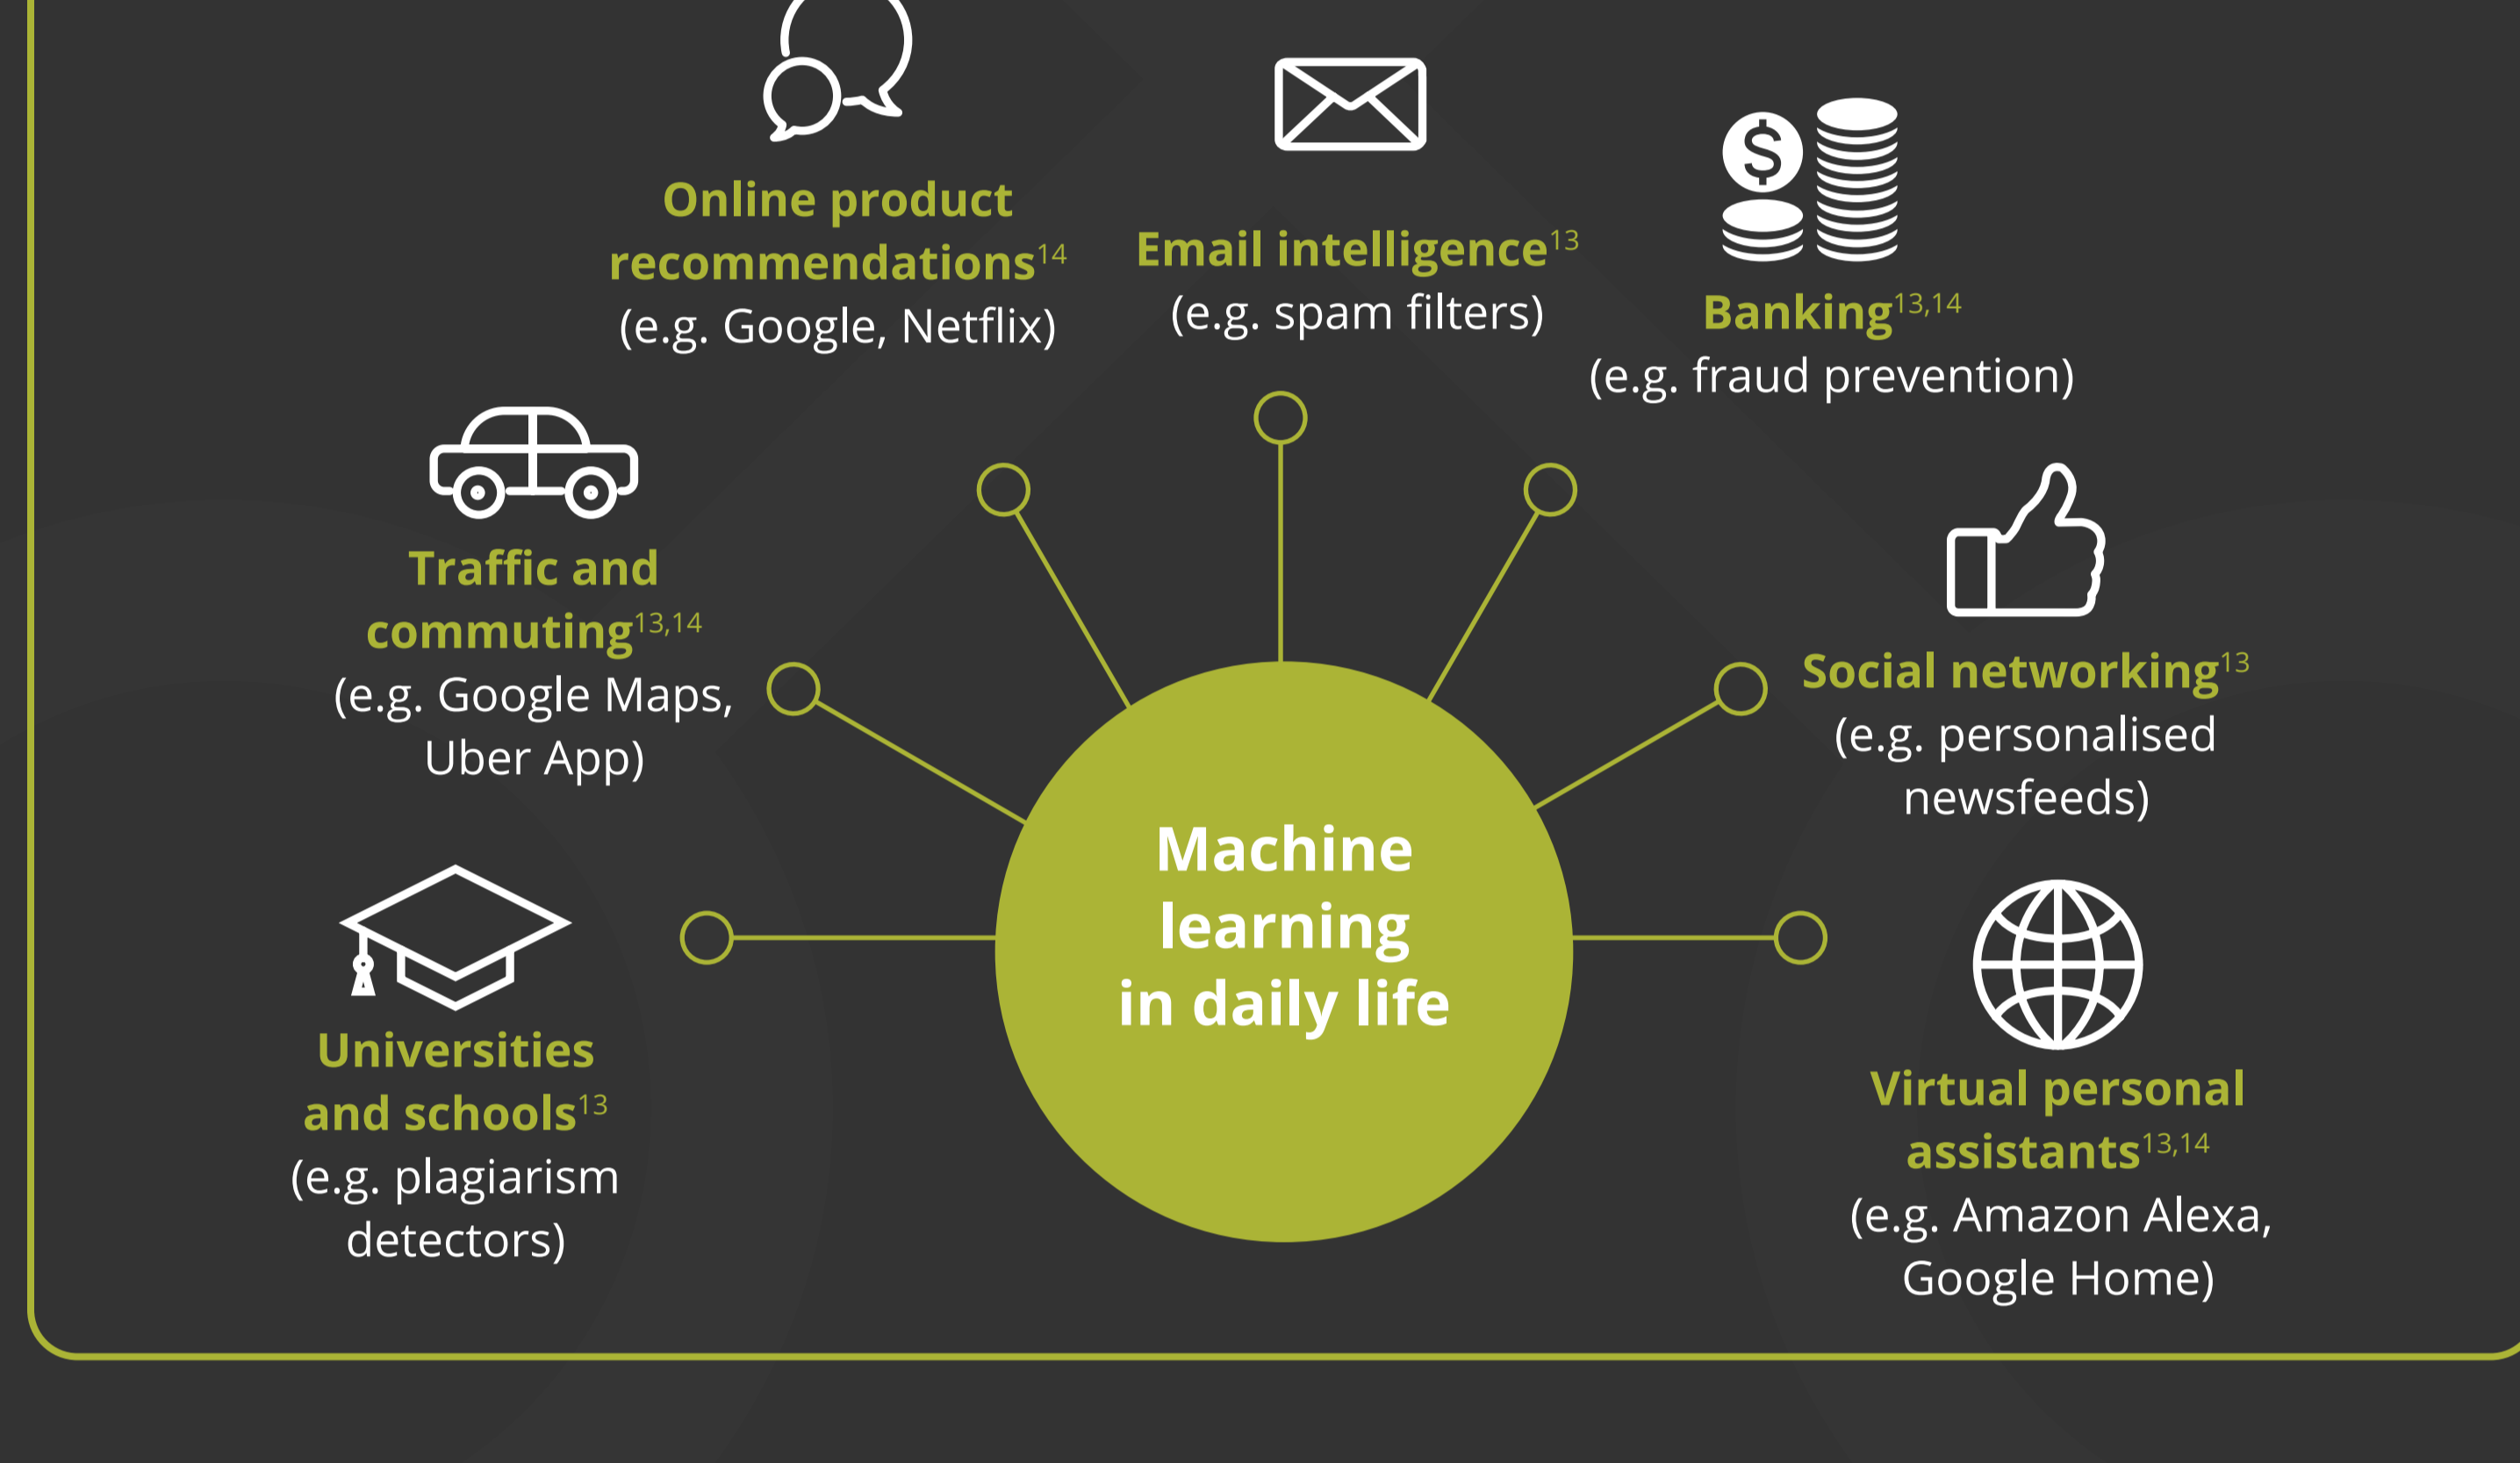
Online product recommendations$^{14}$
(e.g. Google, Netflix)

Email intelligence$^{13}$
(e.g. spam filters)

Banking$^{13,14}$
(e.g. fraud prevention)

Traffic and commuting$^{13,14}$
(e.g. Google Maps, Uber App)

Social networking$^{13}$
(e.g. personalised newsfeeds)

Machine learning in daily life

Universities and schools$^{13}$
(e.g. plagiarism detectors)

Virtual personal assistants$^{13,14}$
(e.g. Amazon Alexa, Google Home)